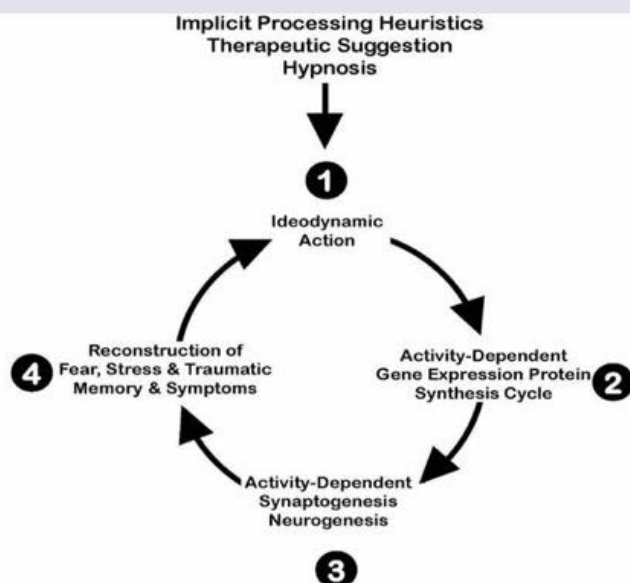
Implicit Processing Heuristics
Therapeutic Suggestion
Hypnosis

1
Ideodynamic Action

2
Activity-Dependent Gene Expression Protein Synthesis Cycle

Activity-Dependent Synaptogenesis Neurogenesis
3

4
Reconstruction of Fear, Stress & Traumatic Memory & Symptoms